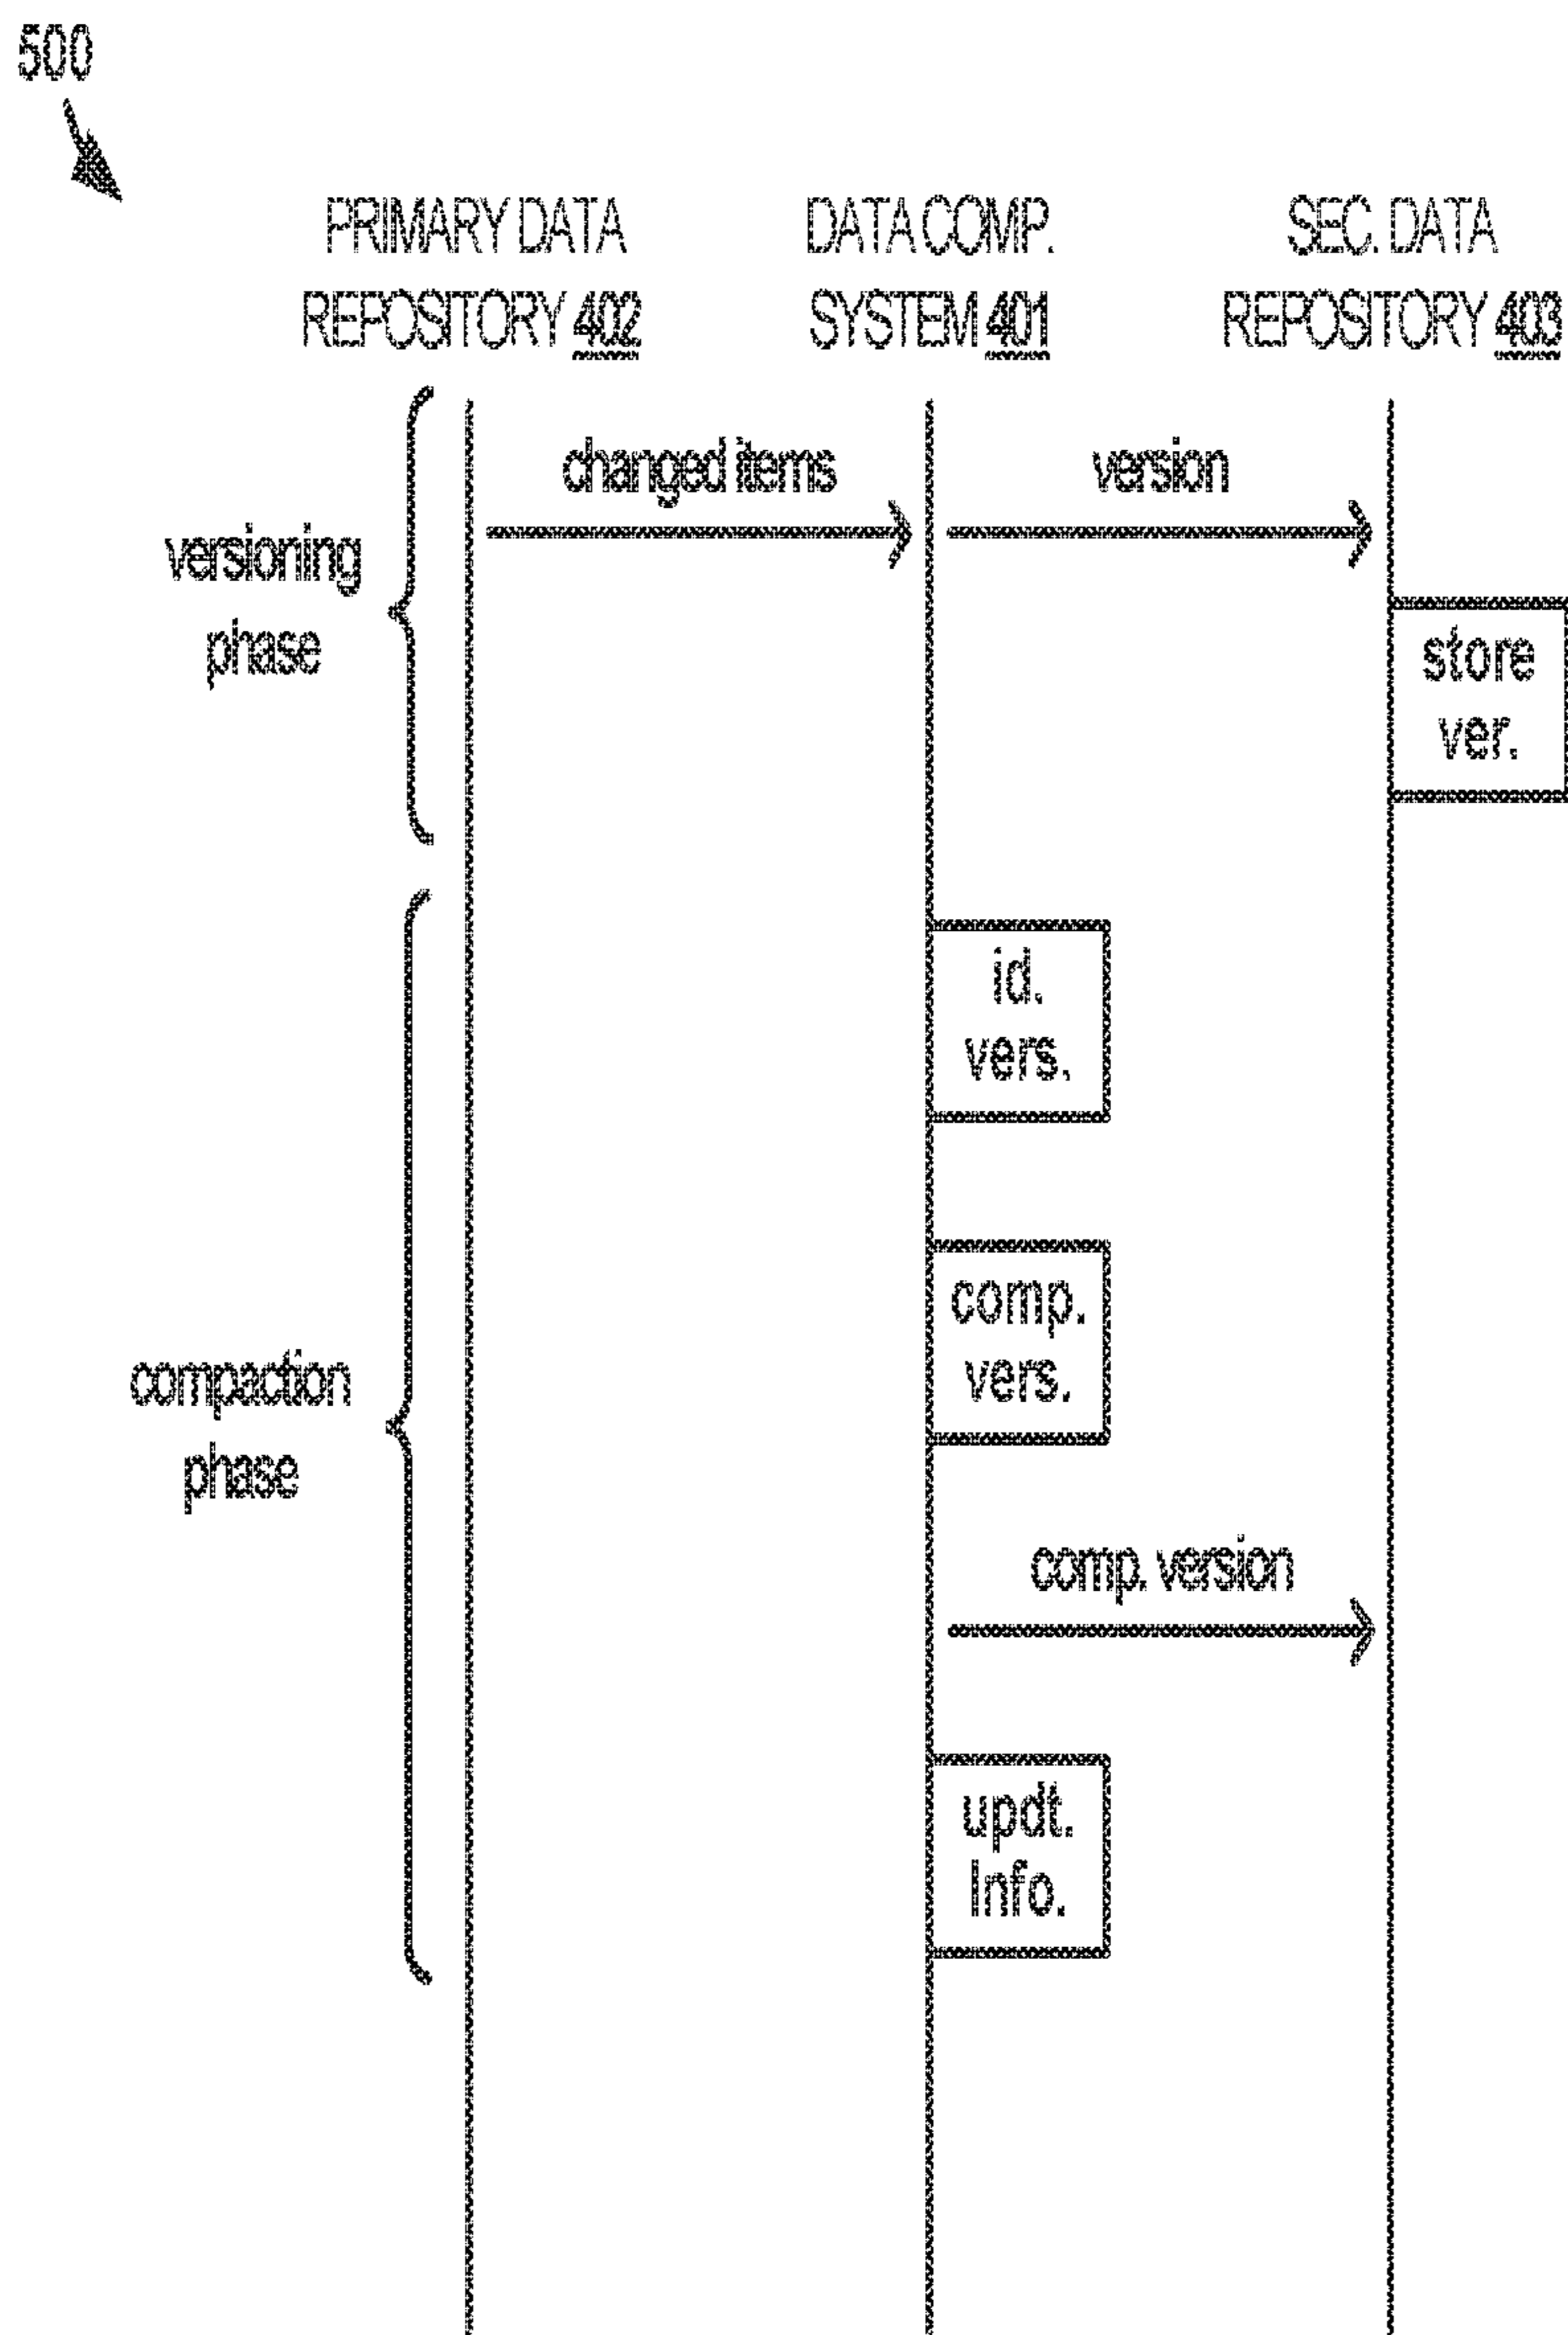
500

PRIMARY DATA REPOSITORY 402

DATA COMP. SYSTEM 401

SEC. DATA REPOSITORY 403

versioning phase

changed items

version

store ver.

compaction phase

id. vers.

comp. vers.

comp. version

updt. Info.